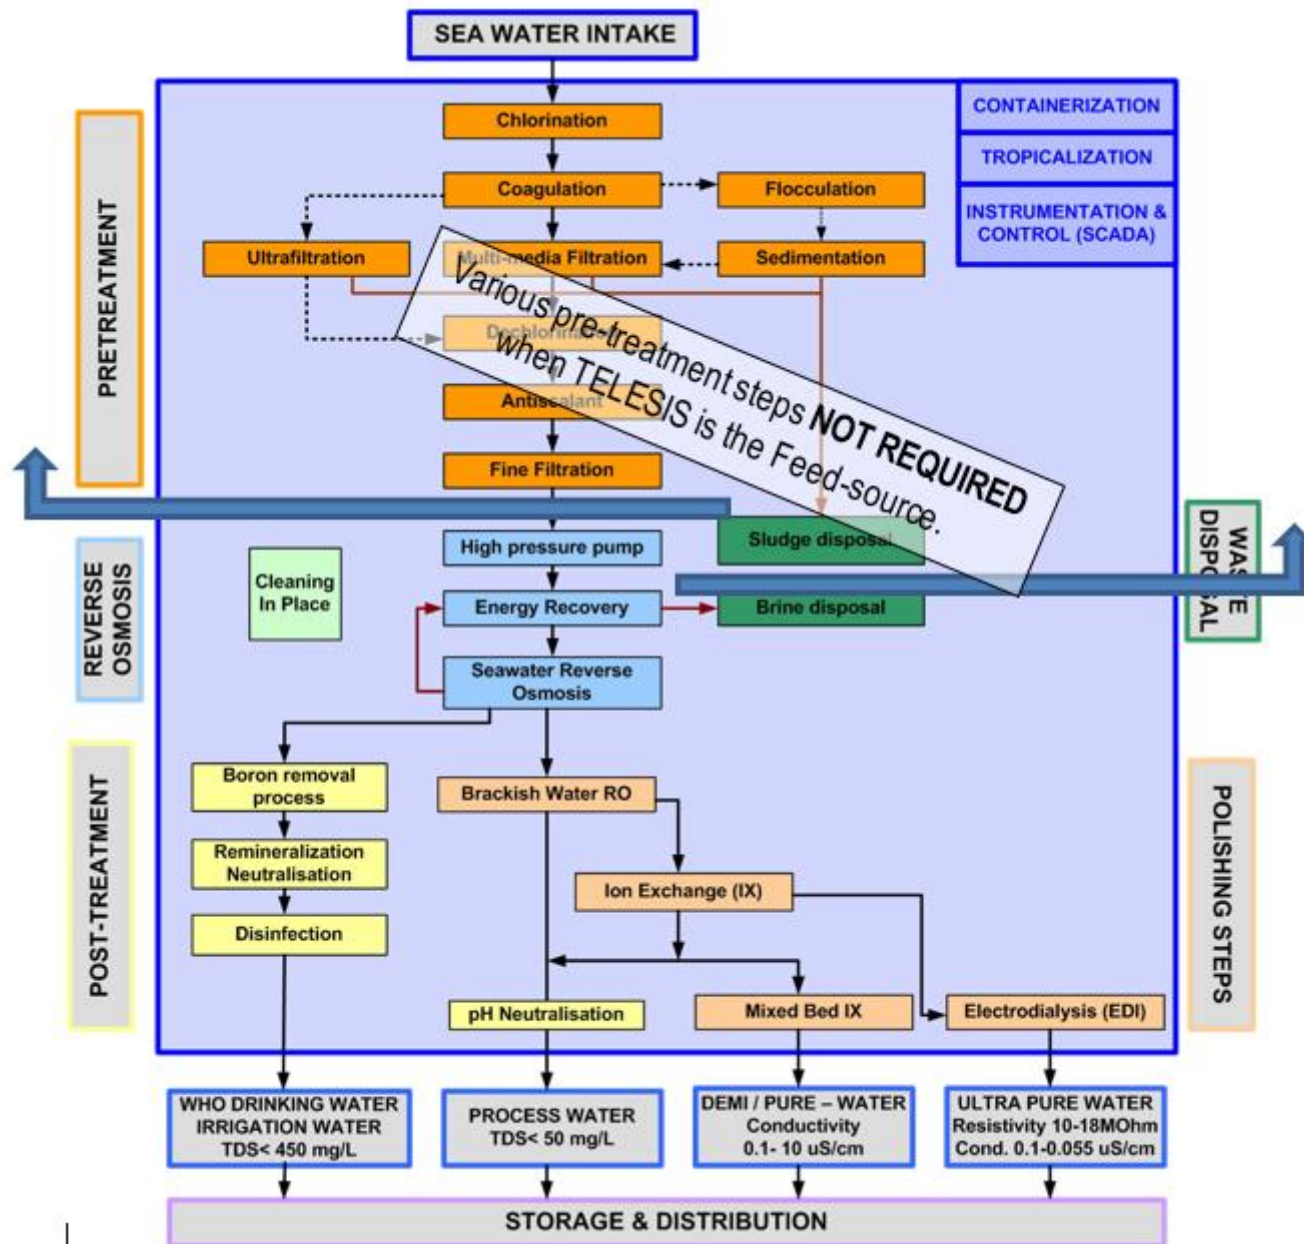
SEA WATER INTAKE

CONTAINERIZATION

TROPICALIZATION

INSTRUMENTATION & CONTROL (SCADA)

PRETREATMENT

Chlorination

Coagulation

Flocculation

Ultrafiltration

Multi-media Filtration

Sedimentation

Dechlorination

Antiscalant

Fine Filtration

Various pre-treatment steps NOT REQUIRED when TELESIS is the Feed-source.

REVERSE OSMOSIS

High pressure pump

Sludge disposal

WASTE DISPOSAL

Cleaning In Place

Energy Recovery

Brine disposal

Seawater Reverse Osmosis

POST-TREATMENT

Boron removal process

Remineralization Neutralisation

Disinfection

Brackish Water RO

Ion Exchange (IX)

POLISHING STEPS

pH Neutralisation

Mixed Bed IX

Electrodialysis (EDI)

WHO DRINKING WATER IRRIGATION WATER TDS< 450 mg/L

PROCESS WATER TDS< 50 mg/L

DEMI / PURE – WATER Conductivity 0.1- 10 uS/cm

ULTRA PURE WATER Resistivity 10-18MOhm Cond. 0.1-0.055 uS/cm

STORAGE & DISTRIBUTION